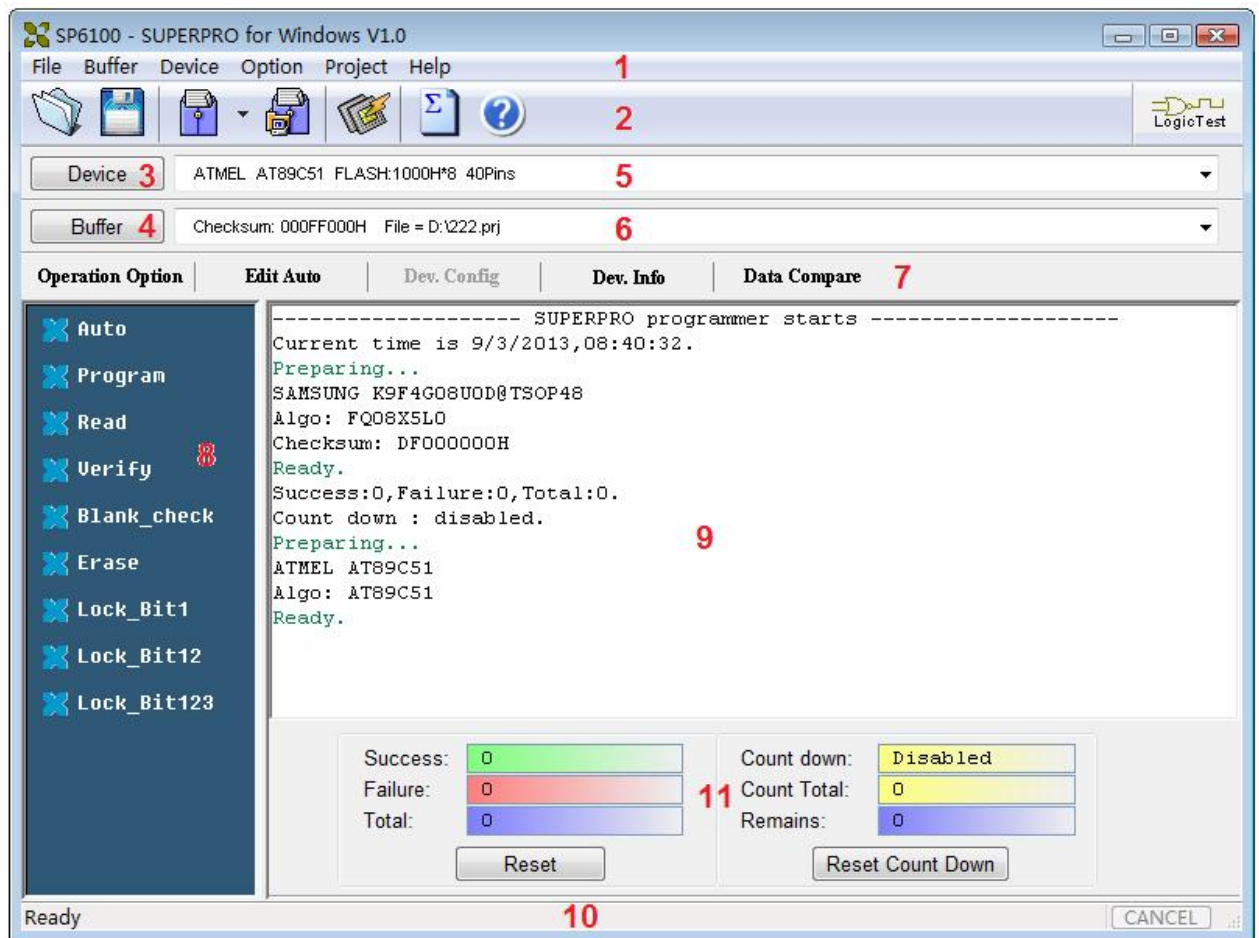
SP6100 - SUPERPRO for Windows V1.0

File Buffer Device Option Project Help 1

2 LogicTest

Device 3 ATMEL AT89C51 FLASH:1000H*8 40Pins 5

Buffer 4 Checksum: 000FF000H File = D:\222.prj 6

Operation Option Edit Auto Dev. Config Dev. Info Data Compare 7

Auto
Program
Read
Verify 8
Blank_check
Erase
Lock_Bit1
Lock_Bit12
Lock_Bit123

-------------------- SUPERPRO programmer starts --------------------
Current time is 9/3/2013,08:40:32.
Preparing...
SAMSUNG K9F4G08U0D@TSOP48
Algo: FQ08X5L0
Checksum: DF000000H
Ready.
Success:0,Failure:0,Total:0.
Count down : disabled.
Preparing...
ATMEL AT89C51
Algo: AT89C51
Ready.

9

| Success: | 0 |
|---|---|
| Failure: | 0 |
| Total: | 0 |

Reset

11

| Count down: | Disabled |
|---|---|
| Count Total: | 0 |
| Remains: | 0 |

Reset Count Down

Ready 10 CANCEL